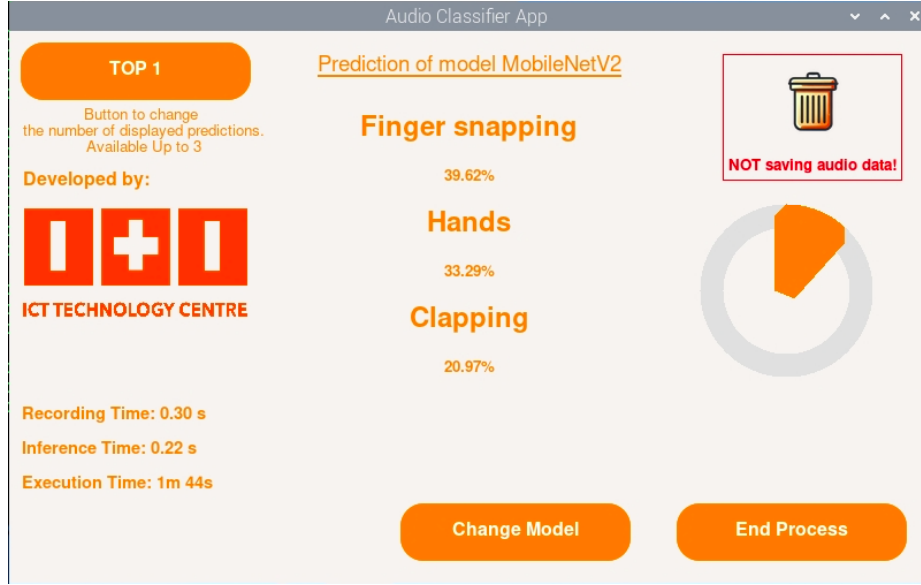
Audio Classifier App

TOP 1

Button to change the number of displayed predictions. Available Up to 3

Developed by:

ICT TECHNOLOGY CENTRE

Recording Time: 0.30 s

Inference Time: 0.22 s

Execution Time: 1m 44s

Prediction of model MobileNetV2

Finger snapping

39.62%

Hands

33.29%

Clapping

20.97%

NOT saving audio data!

Change Model

End Process